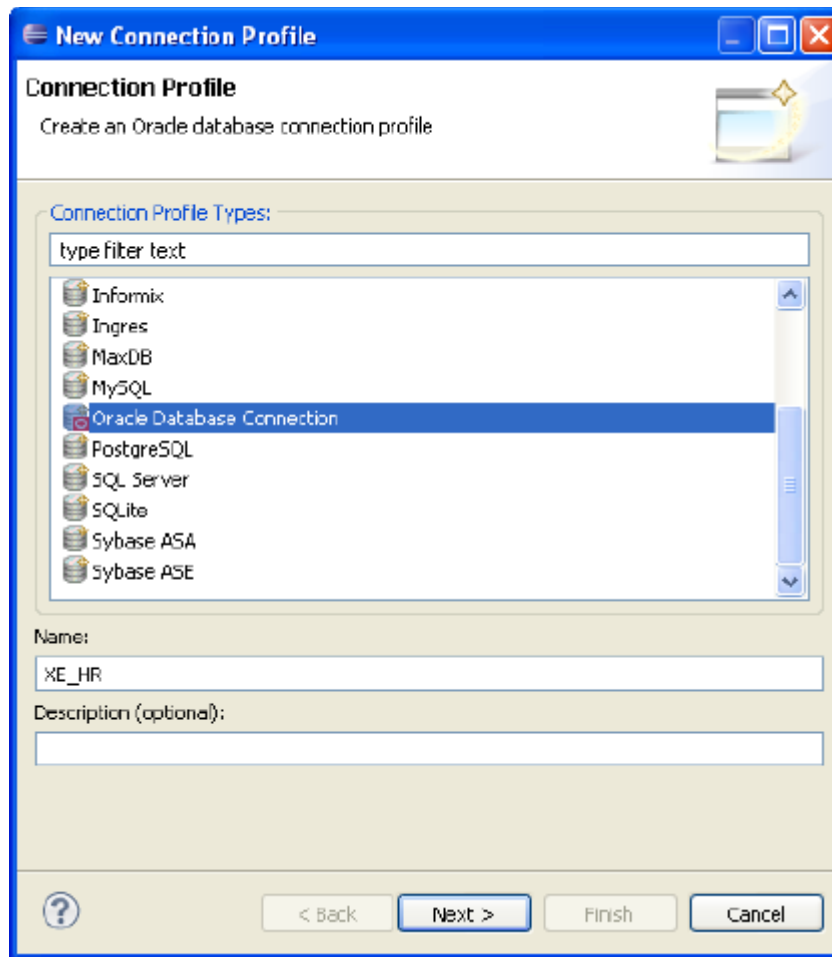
New Connection Profile

Connection Profile

Create an Oracle database connection profile

Connection Profile Types:

type filter text

Informix
Ingres
MaxDB
MySQL
Oracle Database Connection
PostgreSQL
SQL Server
SQLite
Sybase ASA
Sybase ASE

Name:

XE_HR

Description (optional):

?

< Back

Next >

Finish

Cancel